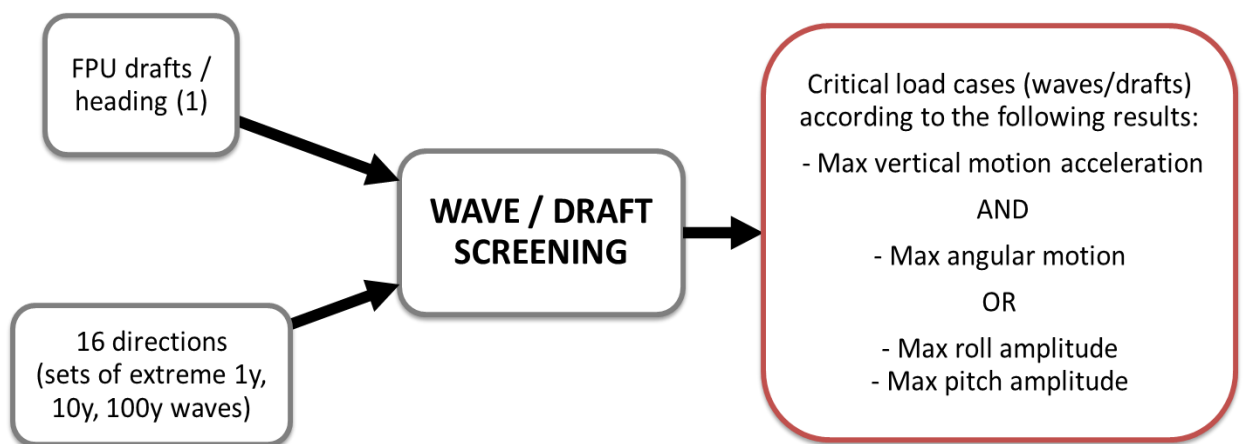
FPU drafts / heading (1)

16 directions (sets of extreme 1y, 10y, 100y waves)

WAVE / DRAFT SCREENING

Critical load cases (waves/drafts) according to the following results:

- Max vertical motion acceleration

AND

- Max angular motion

OR

- Max roll amplitude
- Max pitch amplitude